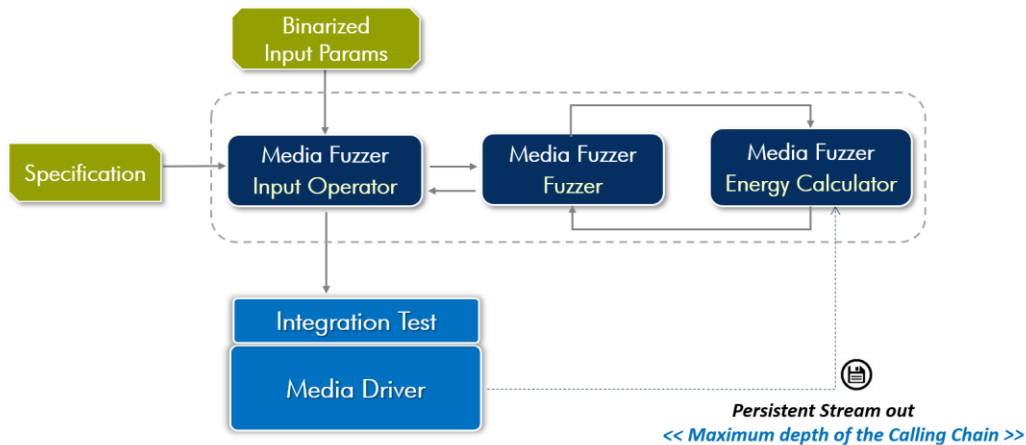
Binarized Input Params

Specification

Media Fuzzer Input Operator

Media Fuzzer Fuzzer

Media Fuzzer Energy Calculator

Integration Test

Media Driver

Persistent Stream out
<< Maximum depth of the Calling Chain >>